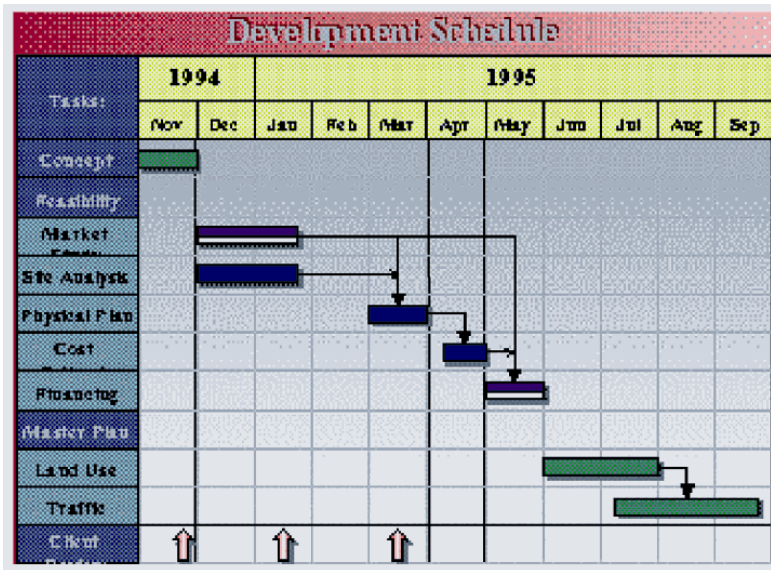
Development Schedule

| Tasks: | 1994 | | 1995 | | | | | | | | |
|---|---|---|---|---|---|---|---|---|---|---|---|
| | Nov | Dec | Jan | Feb | Mar | Apr | May | Jun | Jul | Aug | Sep |
| Concept | | | | | | | | | | | |
| Feasibility | | | | | | | | | | | |
| Market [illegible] | | | | | | | | | | | |
| Site Analysis | | | | | | | | | | | |
| Physical Plan | | | | | | | | | | | |
| Cost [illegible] | | | | | | | | | | | |
| Financing | | | | | | | | | | | |
| Master Plan | | | | | | | | | | | |
| Land Use | | | | | | | | | | | |
| Traffic | | | | | | | | | | | |
| Client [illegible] | | | | | | | | | | | |